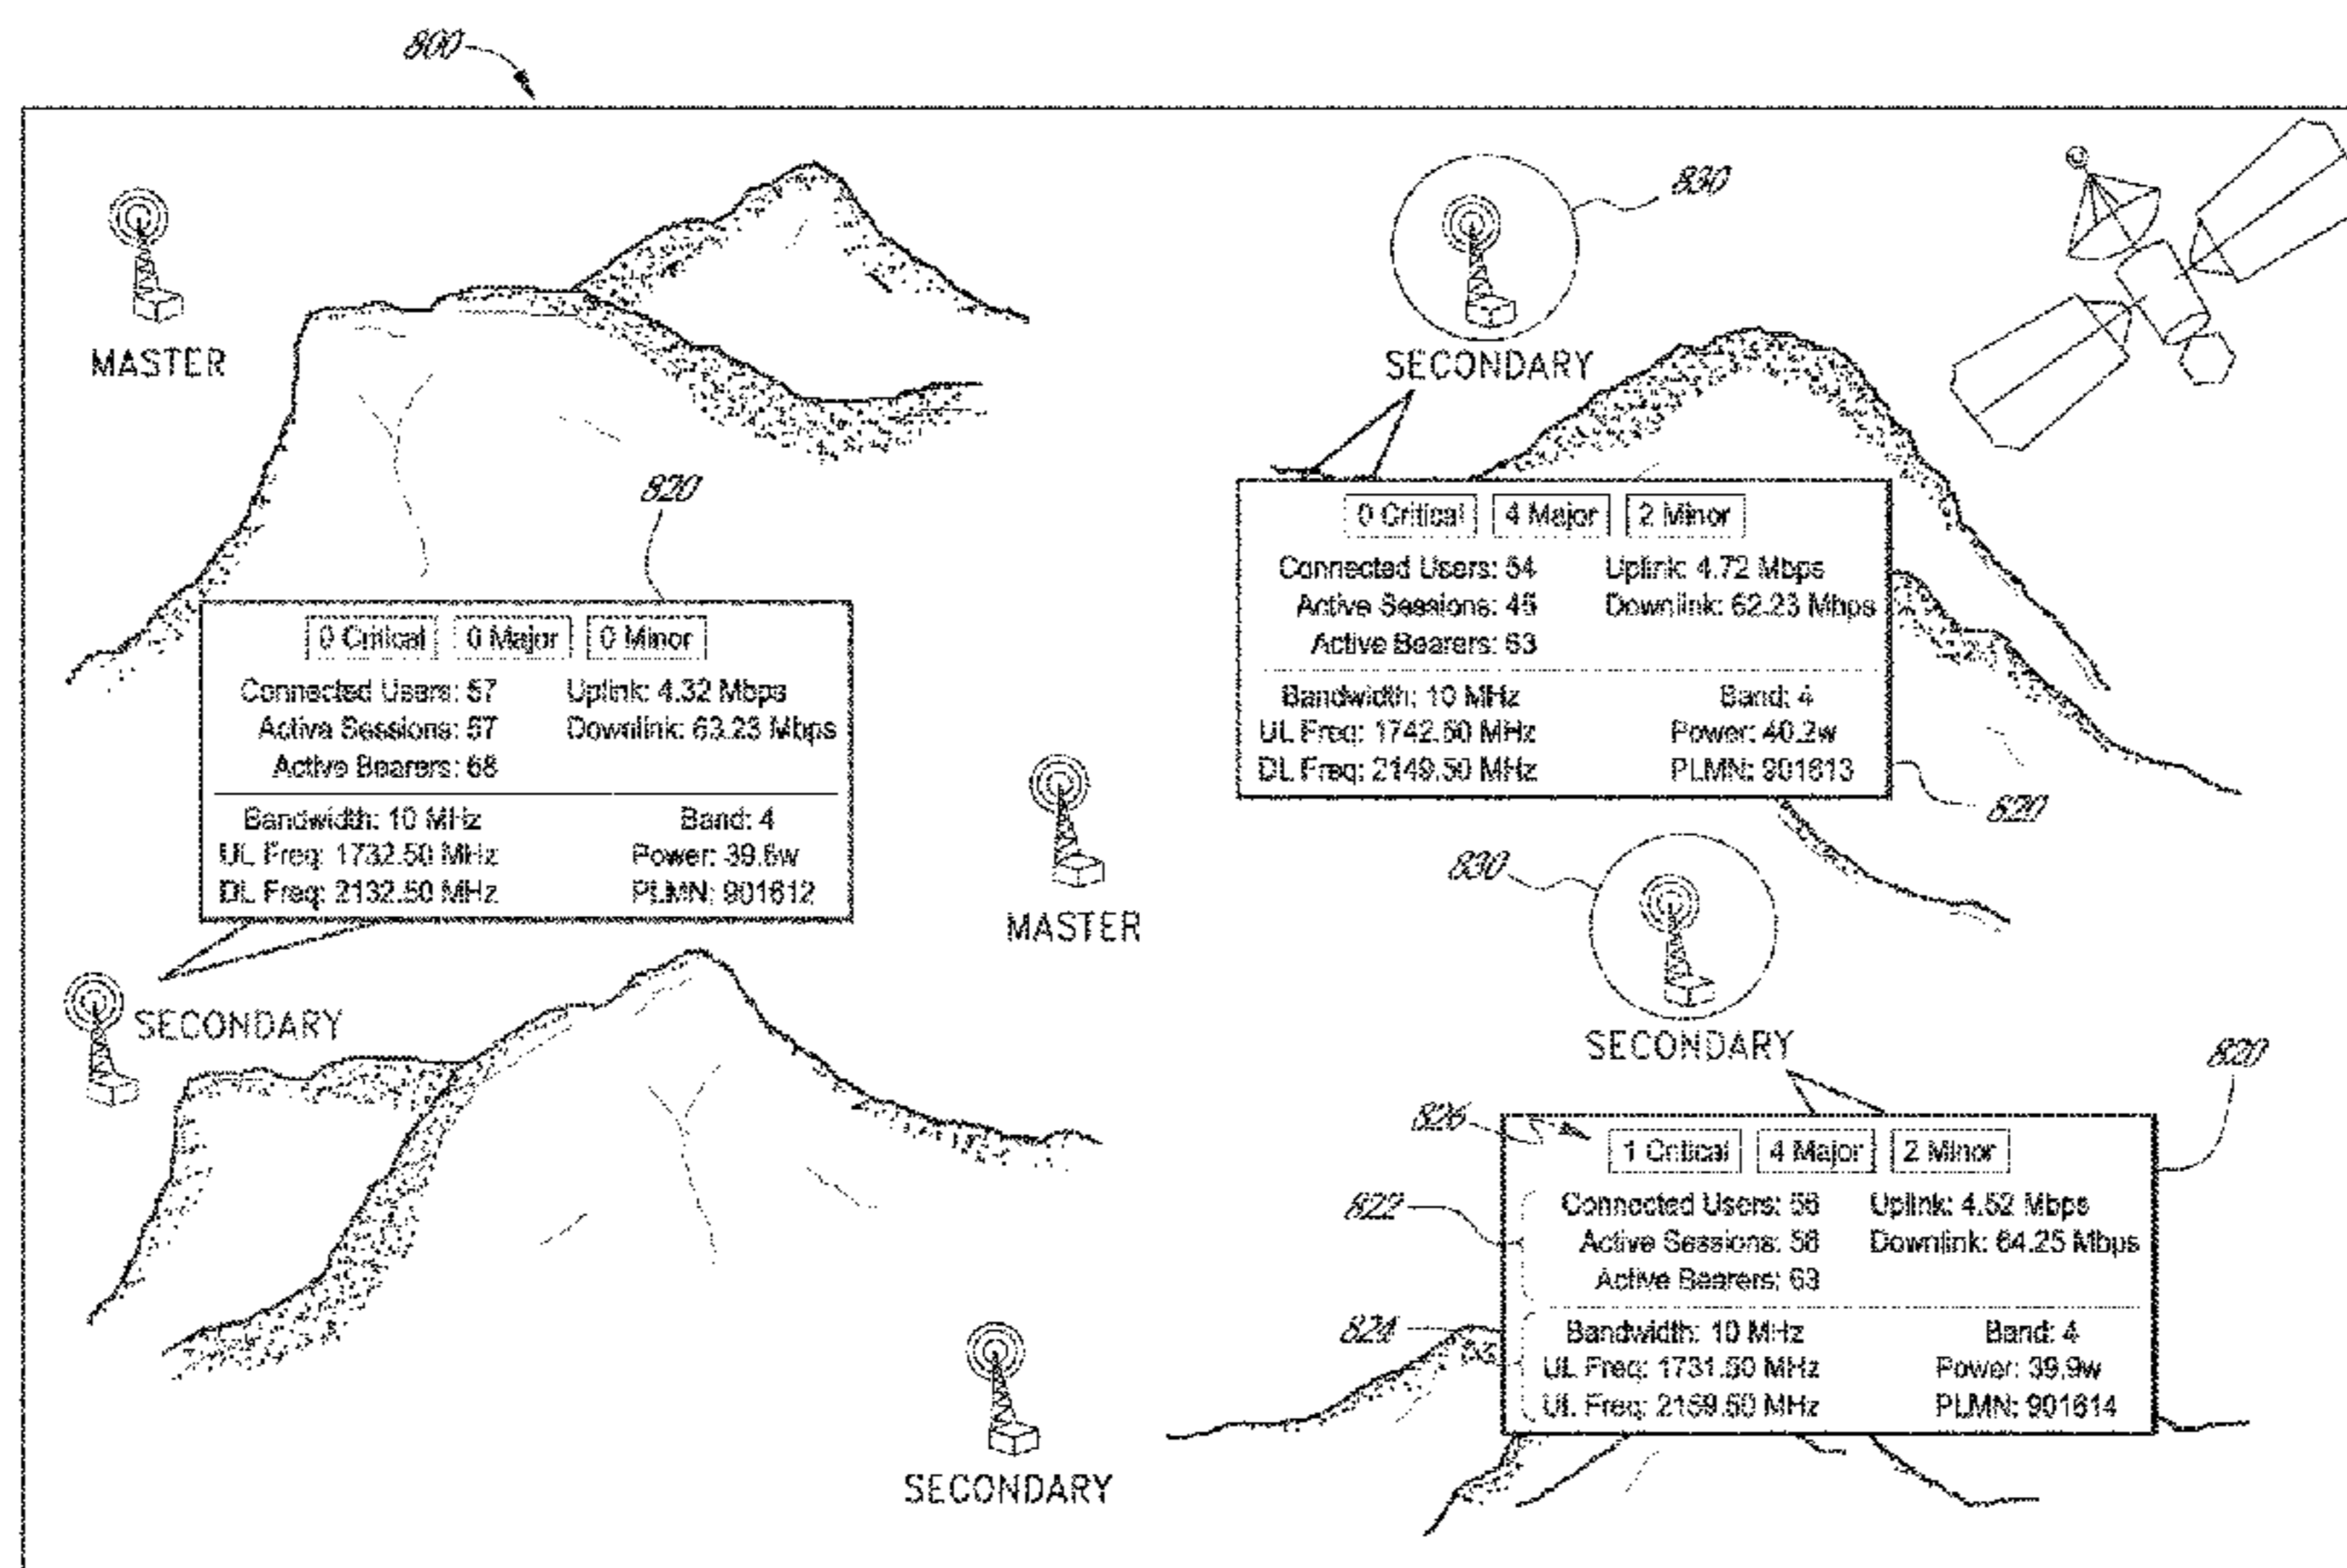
800

MASTER

820

0 Critical 0 Major 0 Minor

Connected Users: 57 Uplink: 4.32 Mbps
Active Sessions: 57 Downlink: 63.23 Mbps
Active Bearers: 68

Bandwidth: 10 MHz Band: 4
UL Freq: 1732.50 MHz Power: 39.6w
DL Freq: 2132.50 MHz PLMN: 901612

MASTER

SECONDARY

SECONDARY

830

SECONDARY

0 Critical 4 Major 2 Minor

Connected Users: 54 Uplink: 4.72 Mbps
Active Sessions: 45 Downlink: 62.23 Mbps
Active Bearers: 63

Bandwidth: 10 MHz Band: 4
UL Freq: 1742.50 MHz Power: 40.2w
DL Freq: 2149.50 MHz PLMN: 901613

820

830

SECONDARY

820

826

1 Critical 4 Major 2 Minor

822

Connected Users: 56 Uplink: 4.52 Mbps
Active Sessions: 56 Downlink: 64.25 Mbps
Active Bearers: 63

824

Bandwidth: 10 MHz Band: 4
UL Freq: 1731.50 MHz Power: 39.9w
UL Freq: 2169.50 MHz PLMN: 901614